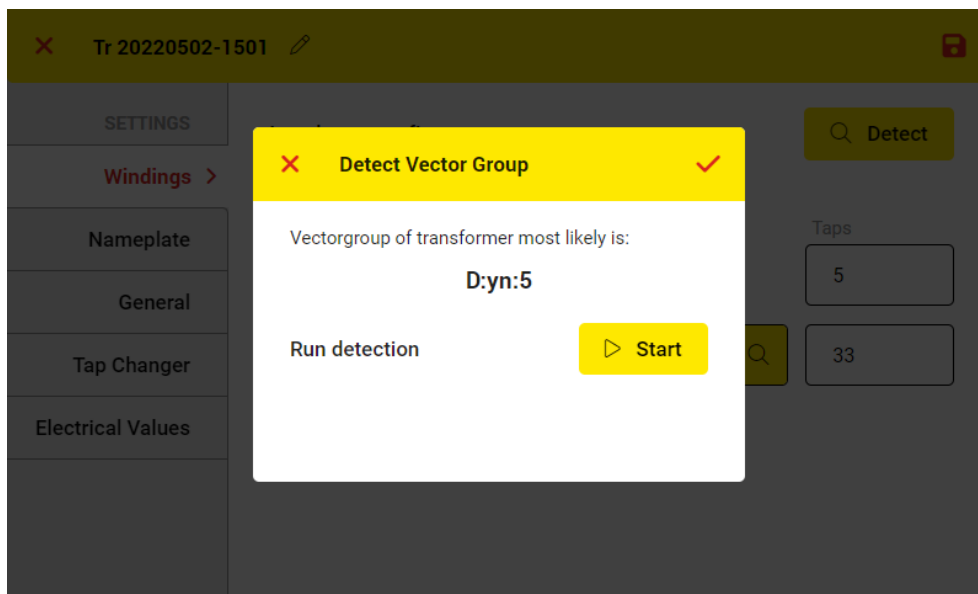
Tr 20220502-1501

SETTINGS

Windings

Nameplate

General

Tap Changer

Electrical Values

Detect

Taps

5

33

Detect Vector Group

Vectorgroup of transformer most likely is:

D:yn:5

Run detection

Start